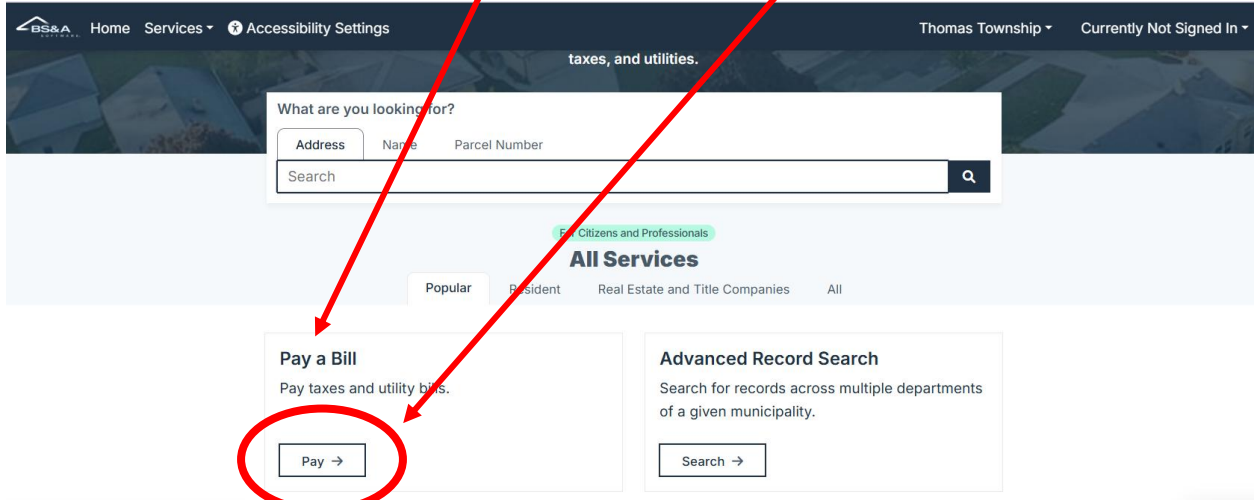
BS&A SOFTWARE Home Services ▾ Accessibility Settings Thomas Township ▾ Currently Not Signed In ▾

taxes, and utilities.

What are you looking for?

Address Name Parcel Number

Search

For Citizens and Professionals

All Services

Popular Resident Real Estate and Title Companies All

Pay a Bill

Pay taxes and utility bills.

Pay →

Advanced Record Search

Search for records across multiple departments of a given municipality.

Search →